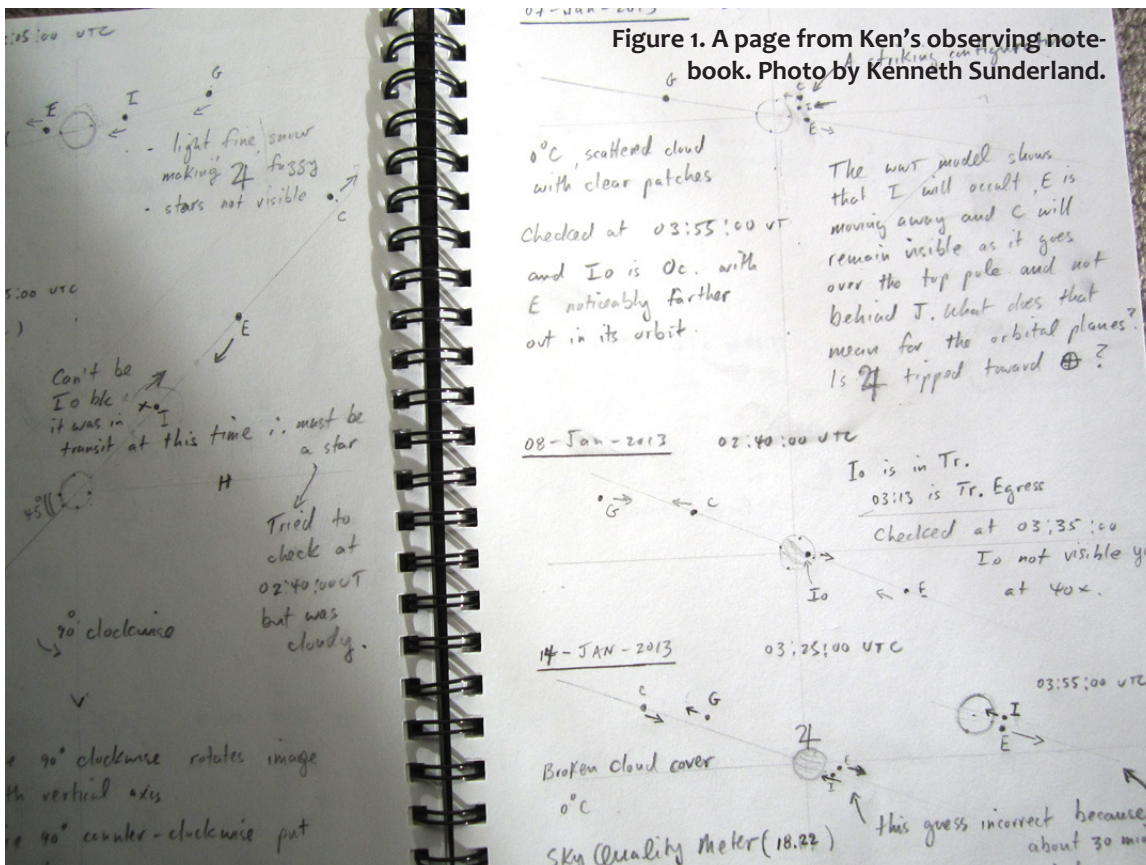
:05:00 UTC

G

E I

- light fine snow making ♃ foggy
- stars not visible

C

5:00 UTC

E

Can't be Io b/c it was in transit at this time ∴ must be a star

I

H

45°

Tried to check at 02:40:00 UT but was cloudy.

90° clockwise

V

e 90° clockwise rotates image th vertical axis

e 90° counter-clockwise put

Figure 1. A page from Ken's observing notebook. Photo by Kenneth Sunderland.

07-JAN-2013

A striking configuration

G

C

I

E

0°C, scattered cloud with clear patches

Checked at 03:55:00 UT and Io is Oc. with E noticeably farther out in its orbit.

The WWT model shows that I will occult, E is moving away and C will remain visible as it goes over the top pole and not behind J. What does that mean for the orbital planes? Is ♃ tipped toward ⊕?

08-Jan-2013 02:40:00 UTC

Io is in Tr.
03:13 is Tr. Egress
Checked at 03:35:00
Io not visible y at 40x.

G C

Io E

14-JAN-2013 03:25:00 UTC

03:55:00 UTC

C G

I

E

♃

I C

Broken cloud cover
0°C

this guess incorrect because about 30 mi

Sky Quality Meter (18.22)